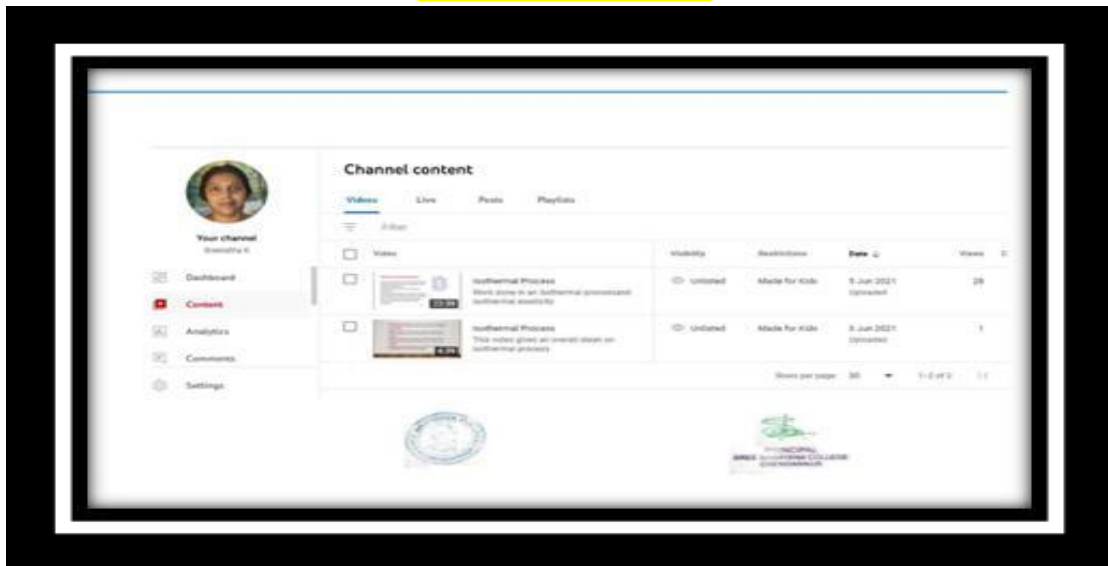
Channel content

Videos Live Posts Playlists

Filter

Your channel
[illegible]

Dashboard
Content
Analytics
Comments
Settings

| | Video | Visibility | Restrictions | Date | Views |
|---|---|---|---|---|---|
| | Isothermal Process<br>Work done in an isothermal process and isothermal elasticity<br>22:39 | Unlisted | Made for Kids | 5 Jun 2021<br>Uploaded | 28 |
| | Isothermal Process<br>This video gives an overall ideas on isothermal process<br>6:39 | Unlisted | Made for Kids | 5 Jun 2021<br>Uploaded | 7 |

Rows per page: 30 1–2 of 2

PRINCIPAL
SREE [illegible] COLLEGE
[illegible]